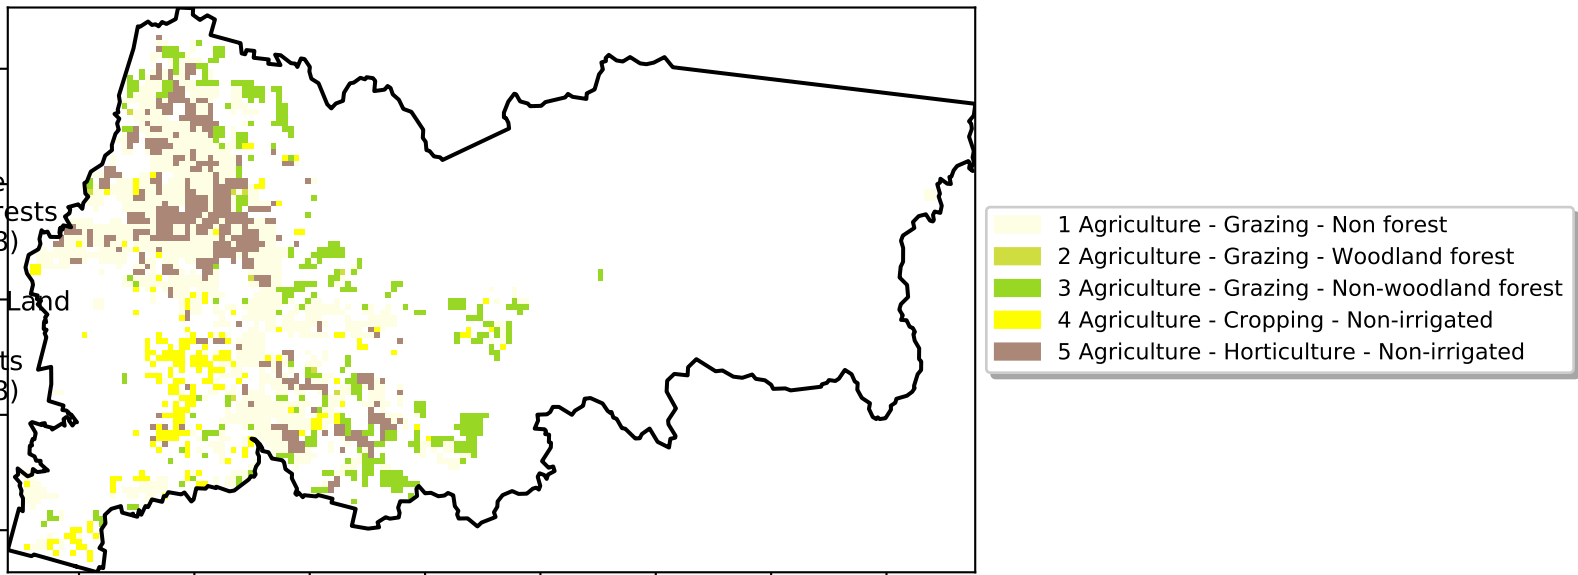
e
rests
3)
-Land
ts
3)

1 Agriculture - Grazing - Non forest
2 Agriculture - Grazing - Woodland forest
3 Agriculture - Grazing - Non-woodland forest
4 Agriculture - Cropping - Non-irrigated
5 Agriculture - Horticulture - Non-irrigated